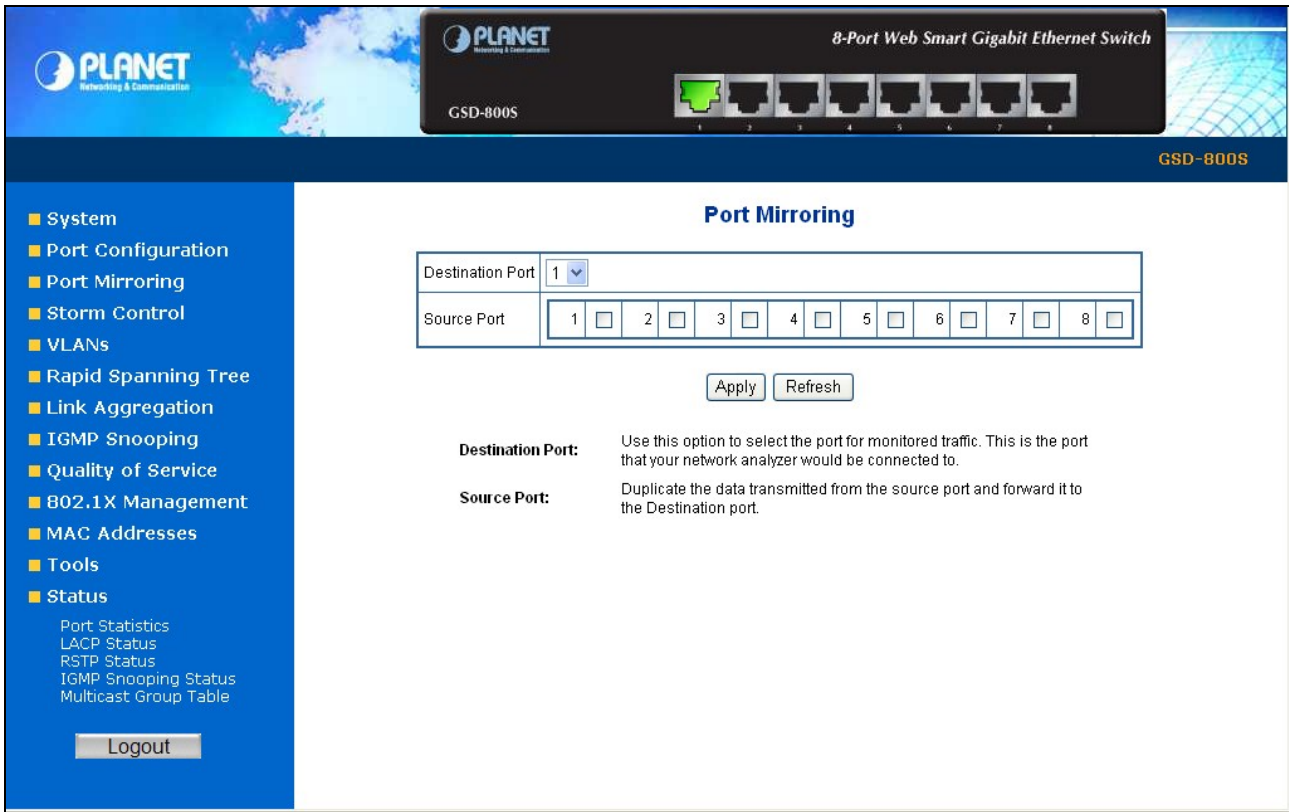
PLANET
Networking & Communication

PLANET
Networking & Communication
GSD-800S
8-Port Web Smart Gigabit Ethernet Switch
1 2 3 4 5 6 7 8

GSD-800S

■ System
■ Port Configuration
■ Port Mirroring
■ Storm Control
■ VLANs
■ Rapid Spanning Tree
■ Link Aggregation
■ IGMP Snooping
■ Quality of Service
■ 802.1X Management
■ MAC Addresses
■ Tools
■ Status
Port Statistics
LACP Status
RSTP Status
IGMP Snooping Status
Multicast Group Table

Logout

Port Mirroring

| Destination Port | 1 |
|---|---|
| Source Port | 1 ☐ 2 ☐ 3 ☐ 4 ☐ 5 ☐ 6 ☐ 7 ☐ 8 ☐ |

Apply Refresh

Destination Port: Use this option to select the port for monitored traffic. This is the port that your network analyzer would be connected to.

Source Port: Duplicate the data transmitted from the source port and forward it to the Destination port.